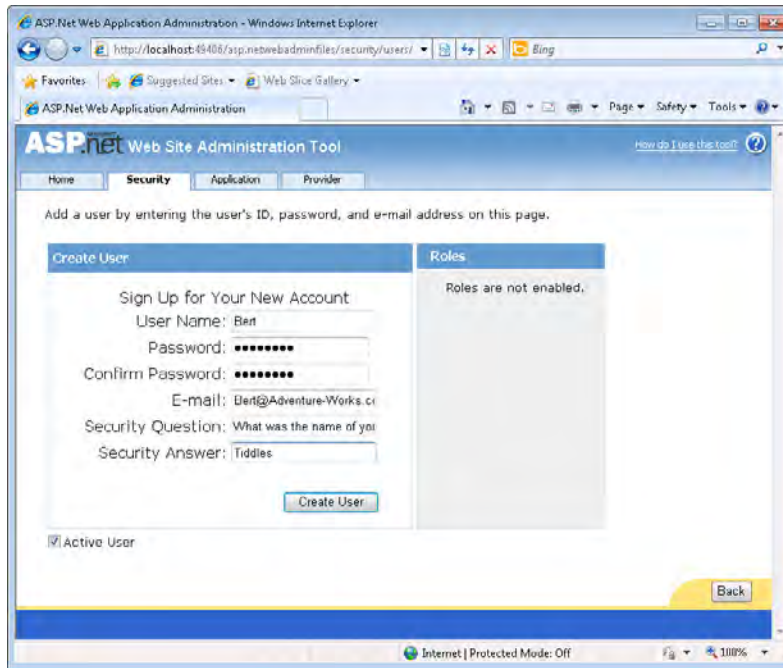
ASP.Net Web Application Administration - Windows Internet Explorer

http://localhost:49406/asp.netwebadminfiles/security/users/

Bing

Favorites | Suggested Sites ▾ | Web Slice Gallery ▾

ASP.Net Web Application Administration

Page ▾ Safety ▾ Tools ▾

ASP.net Web Site Administration Tool

How do I use this tool?

Home | Security | Application | Provider

Add a user by entering the user's ID, password, and e-mail address on this page.

Create User

Sign Up for Your New Account

User Name: Bert

Password: •••••••••

Confirm Password: •••••••••

E-mail: Bert@Adventure-Works.c

Security Question: What was the name of yo

Security Answer: Tiddles

Create User

Roles

Roles are not enabled.

Active User

Back

Internet | Protected Mode: Off

100%